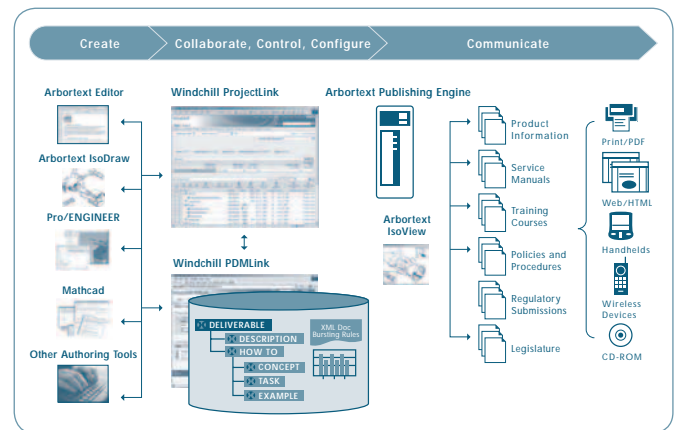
Create

Collaborate, Control, Configure

Communicate

Arbortext Editor

Arbortext IsoDraw

Pro/ENGINEER

Mathcad

Other Authoring Tools

Windchill ProjectLink

Windchill PDMLink

DELIVERABLE
DESCRIPTION
HOW TO
CONCEPT
TASK
EXAMPLE

XML Doc Bursting Rules

Arbortext Publishing Engine

Arbortext IsoView

Product Information

Service Manuals

Training Courses

Policies and Procedures

Regulatory Submissions

Legislature

Print/PDF

Web/HTML

Handhelds

Wireless Devices

CD-ROM